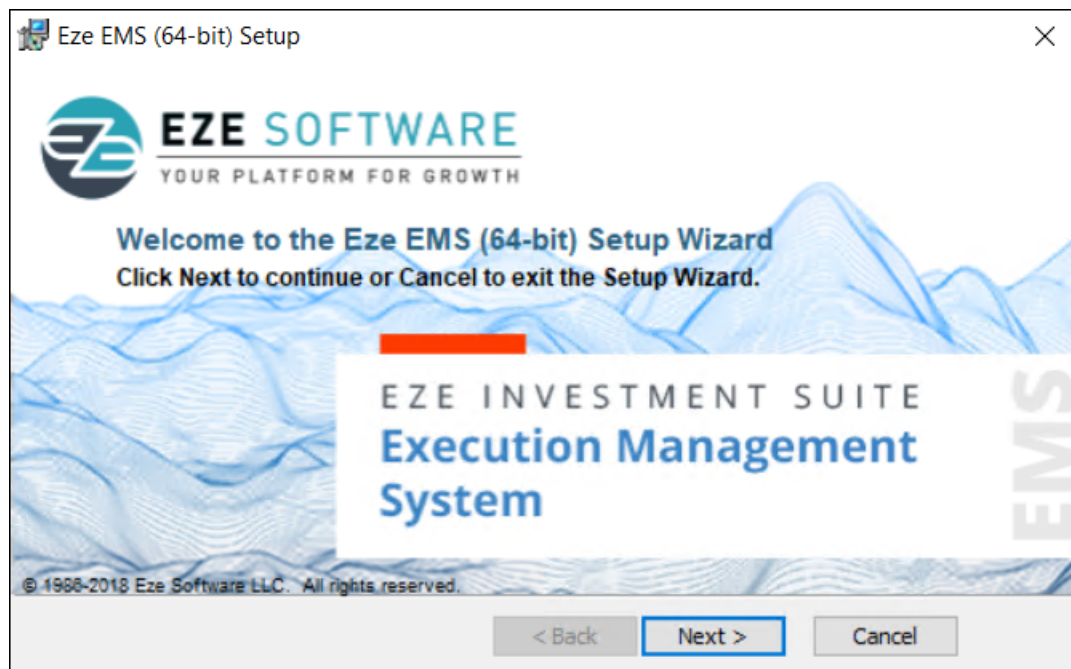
Eze EMS (64-bit) Setup

EZE SOFTWARE
YOUR PLATFORM FOR GROWTH

Welcome to the Eze EMS (64-bit) Setup Wizard
Click Next to continue or Cancel to exit the Setup Wizard.

EZE INVESTMENT SUITE
Execution Management System

EMS

© 1988-2018 Eze Software LLC. All rights reserved.

< Back
Next >
Cancel